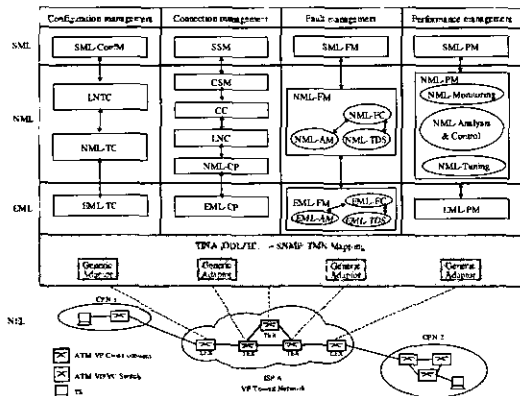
Configuration management
Connection management
Fault management
Performance management

SML
SML-ConfM
SSM
SML-FM
SML-PM

NML
CSM
CC
LNTC
LNC
NML-TC
NML-CP
NML-FM
NML-FC
NML-AM
NML-TDS
NML-PM
NML-Monitoring
NML Analysis & Control
NML-Tuning

EML
SML-TC
EML-CP
EML-FM
EML-FC
EML-AM
EML-TDS
EML-PM

TINA ODL/IDL ↔ SNMP/TMN Mapping

Generic Adapter
Generic Adapter
General Adapter
General Adapter

NEL
CPN 1
CPN 2
TSS
TSS
TSS
TSS
CSS
CSS
ISP A
VP Transit Network
ATM VP Cross-connect
ATM VP/VC Switch
TS